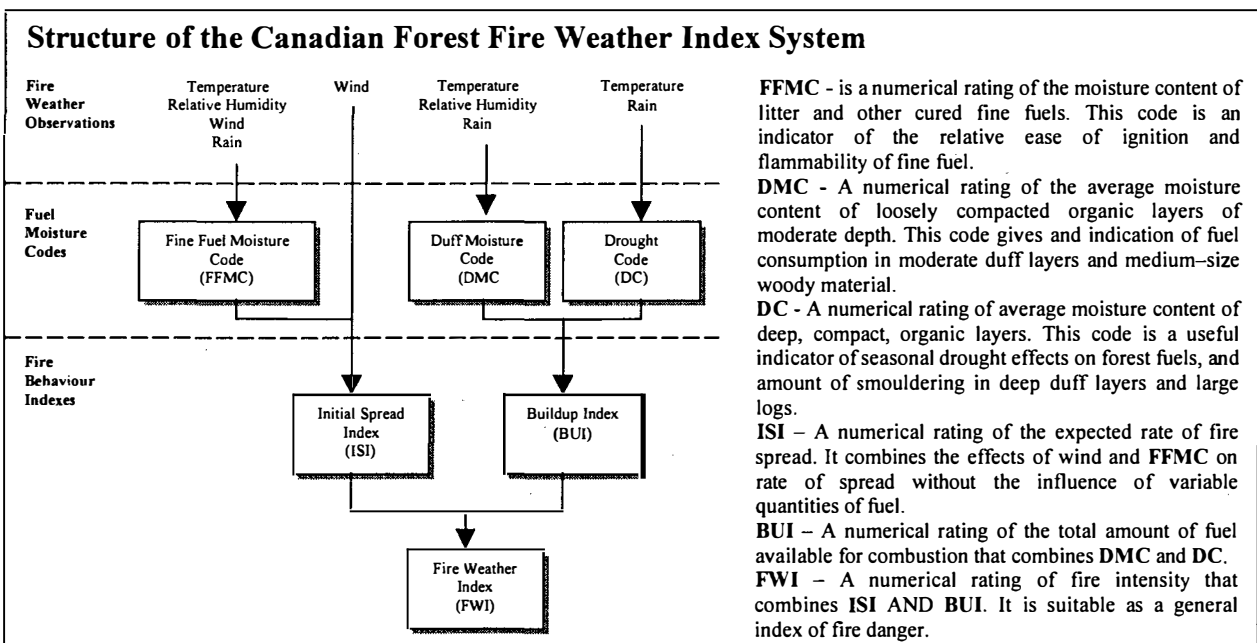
Structure of the Canadian Forest Fire Weather Index System

Fire Weather Observations

Temperature
Relative Humidity
Wind
Rain

Wind

Temperature
Relative Humidity
Rain

Temperature
Rain

Fuel Moisture Codes

Fine Fuel Moisture Code (FFMC)

Duff Moisture Code (DMC

Drought Code (DC)

Fire Behaviour Indexes

Initial Spread Index (ISI)

Buildup Index (BUI)

Fire Weather Index (FWI)

FFMC - is a numerical rating of the moisture content of litter and other cured fine fuels. This code is an indicator of the relative ease of ignition and flammability of fine fuel.

DMC - A numerical rating of the average moisture content of loosely compacted organic layers of moderate depth. This code gives and indication of fuel consumption in moderate duff layers and medium–size woody material.

DC - A numerical rating of average moisture content of deep, compact, organic layers. This code is a useful indicator of seasonal drought effects on forest fuels, and amount of smouldering in deep duff layers and large logs.

ISI – A numerical rating of the expected rate of fire spread. It combines the effects of wind and FFMC on rate of spread without the influence of variable quantities of fuel.

BUI – A numerical rating of the total amount of fuel available for combustion that combines DMC and DC.

FWI – A numerical rating of fire intensity that combines ISI AND BUI. It is suitable as a general index of fire danger.